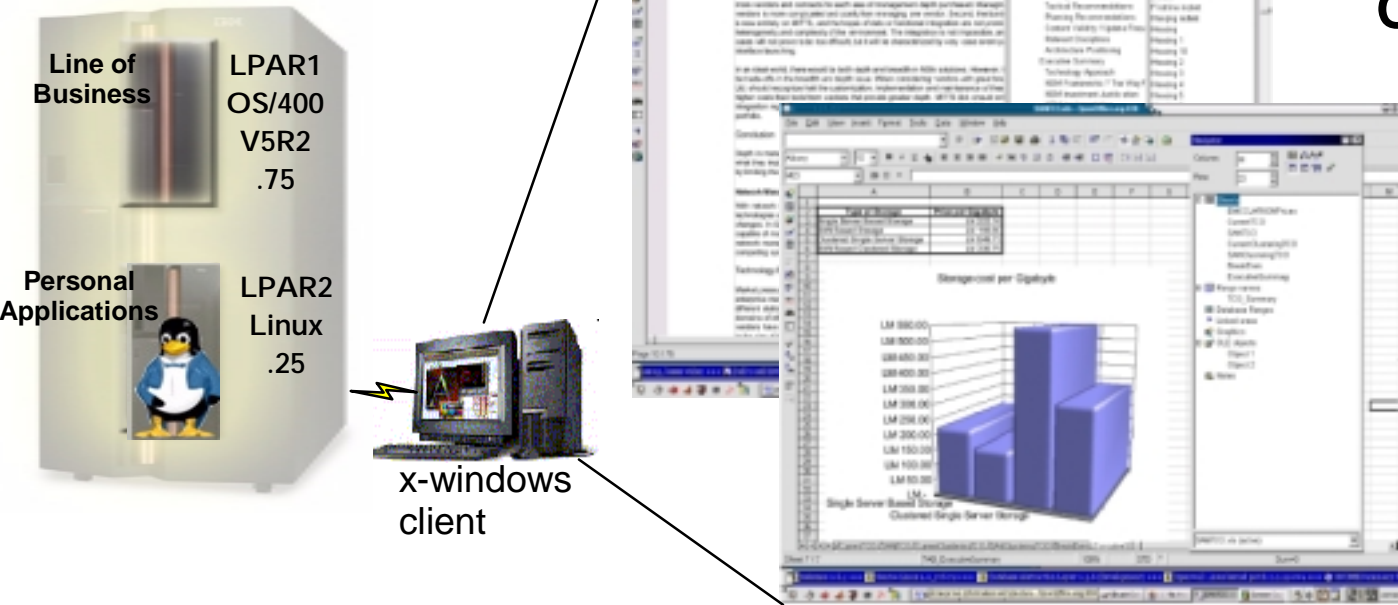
Line of Business

LPAR1
OS/400
V5R2
.75

Personal Applications

LPAR2
Linux
.25

x-windows client

Storage cost per Gigabyte

LM 550.00
LM 500.00
LM 450.00
LM 400.00
LM 350.00
LM 300.00
LM 250.00
LM 200.00
LM 150.00
LM 100.00
LM 50.00
LM -

Single Server Based Storage
Clustered Single Server Storage